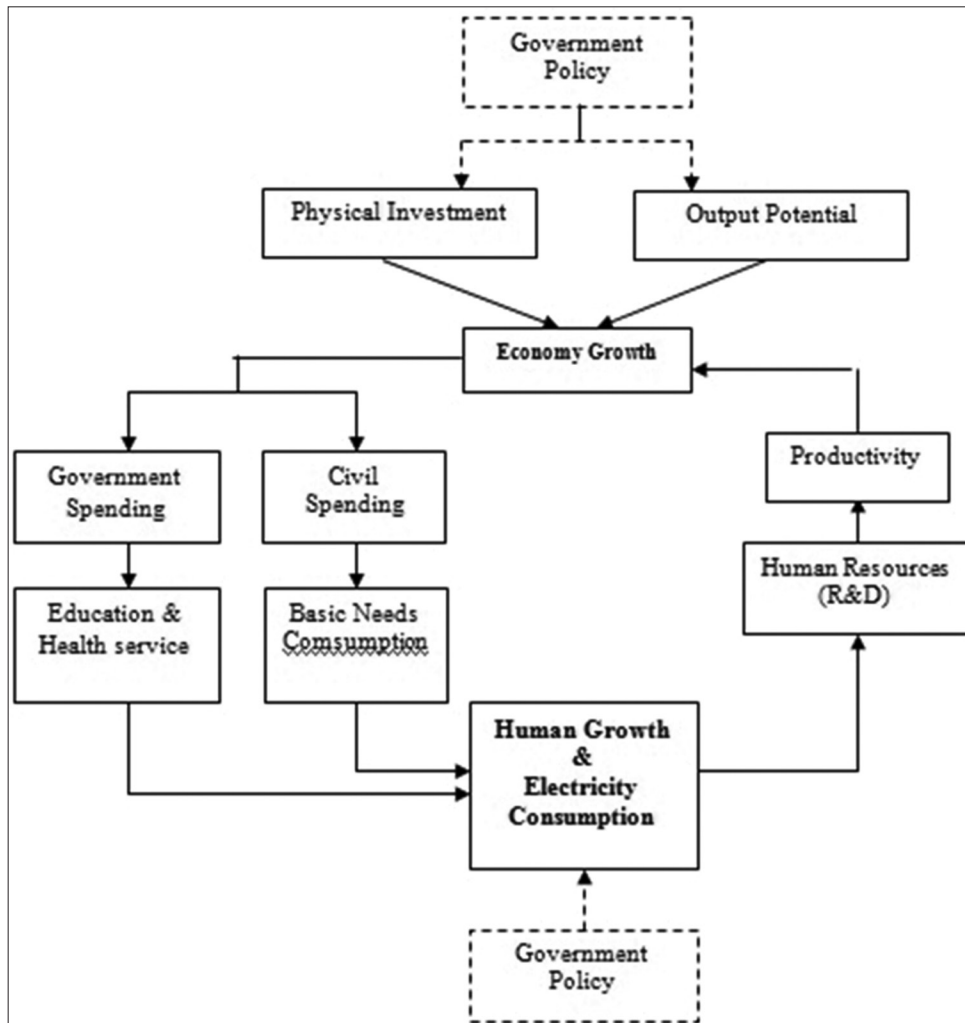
Government Policy

Physical Investment

Output Potential

Economy Growth

Government Spending

Civil Spending

Productivity

Human Resources (R&D)

Education & Health service

Basic Needs Comsumption

Human Growth & Electricity Consumption

Government Policy